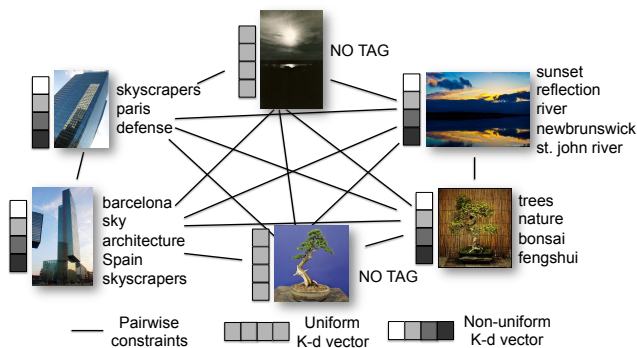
NO TAG

skyscrapers
paris
defense

sunset
reflection
river
newbrunswick
st. john river

barcelona
sky
architecture
Spain
skyscrapers

trees
nature
bonsai
fengshui

NO TAG

Pairwise constraints

Uniform K-d vector

Non-uniform K-d vector